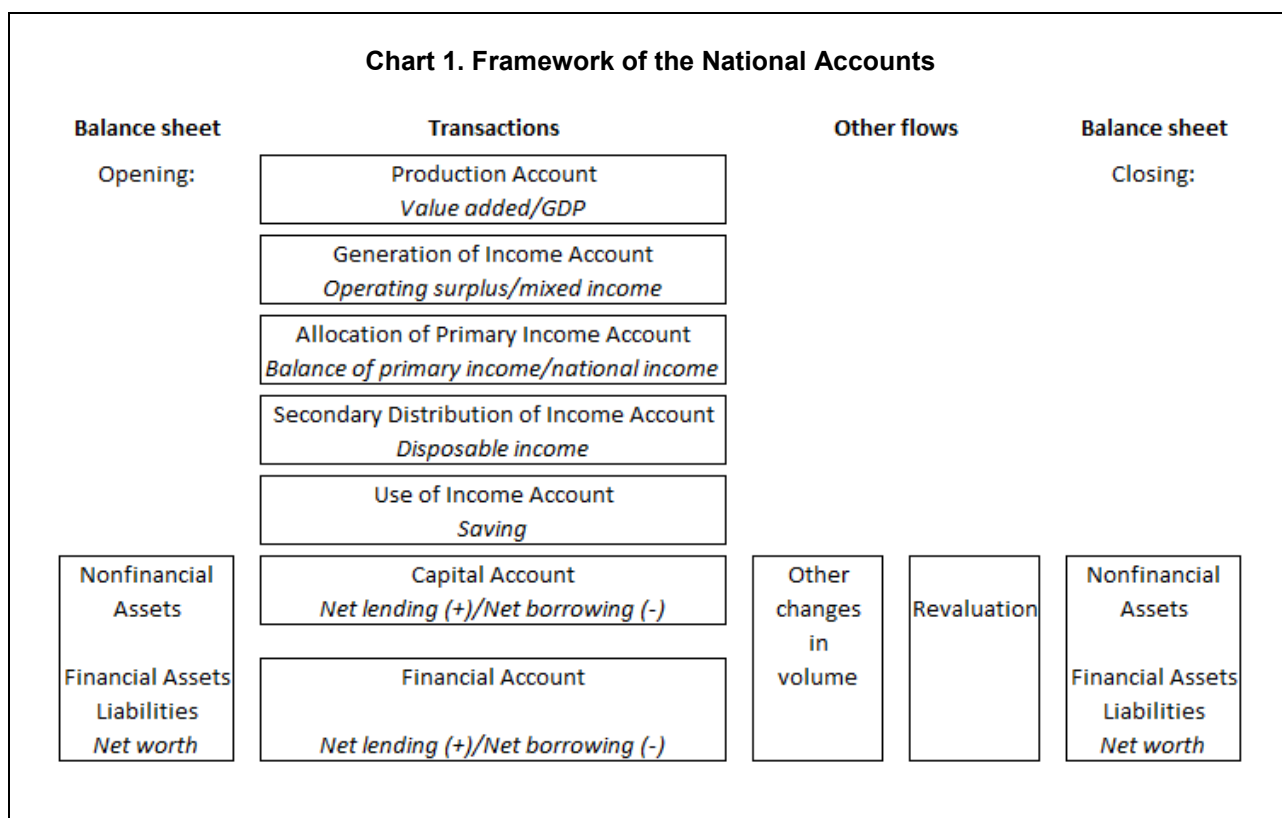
**Chart 1. Framework of the National Accounts**

**Balance sheet**

Opening:

Nonfinancial Assets

Financial Assets
Liabilities
*Net worth*

**Transactions**

Production Account
*Value added/GDP*

Generation of Income Account
*Operating surplus/mixed income*

Allocation of Primary Income Account
*Balance of primary income/national income*

Secondary Distribution of Income Account
*Disposable income*

Use of Income Account
*Saving*

Capital Account
*Net lending (+)/Net borrowing (-)*

Financial Account
*Net lending (+)/Net borrowing (-)*

**Other flows**

Other changes in volume

Revaluation

**Balance sheet**

Closing:

Nonfinancial Assets

Financial Assets
Liabilities
*Net worth*